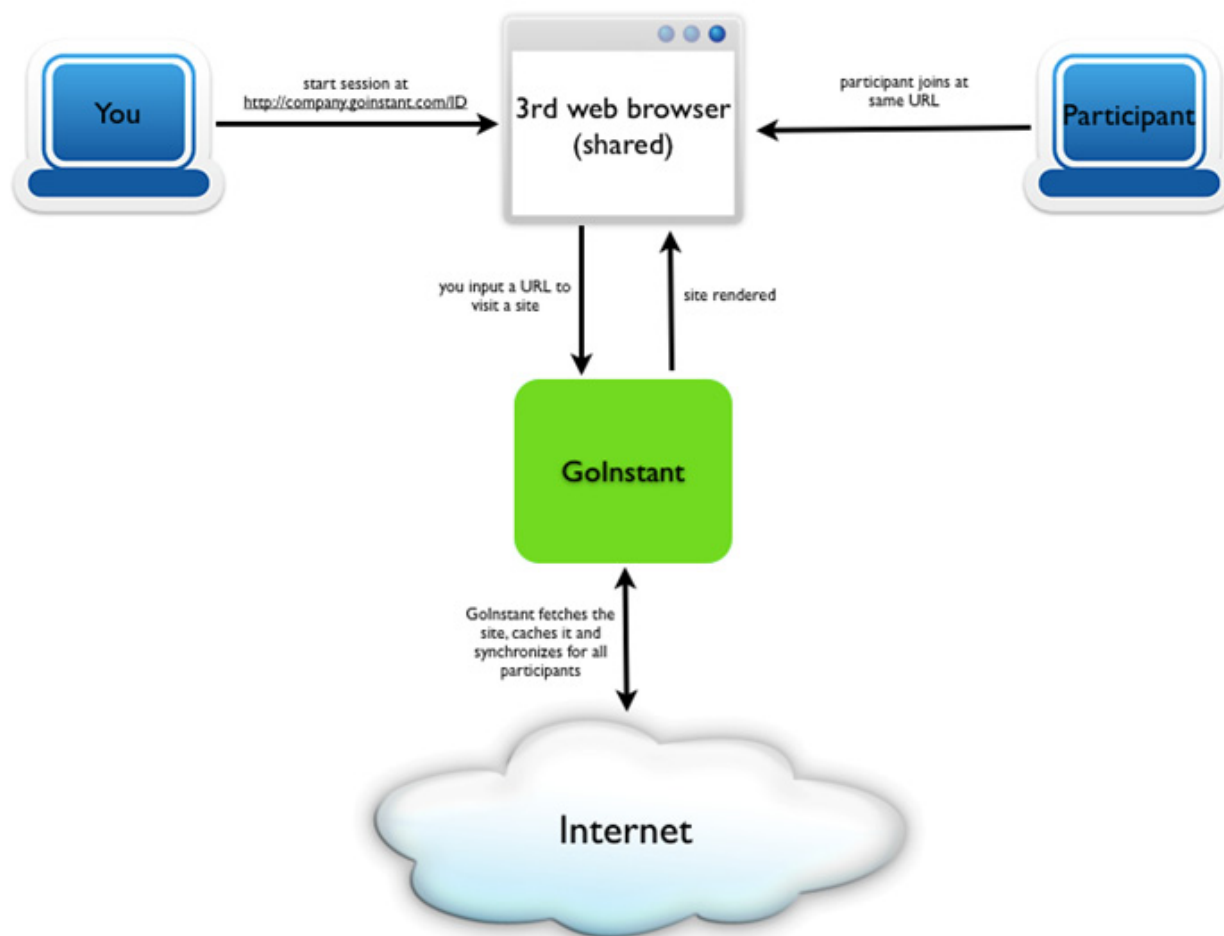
You

start session at
http://company.goinstant.com/ID

3rd web browser
(shared)

participant joins at
same URL

Participant

you input a URL to
visit a site

site rendered

GoInstant

GoInstant fetches the
site, caches it and
synchronizes for all
participants

Internet